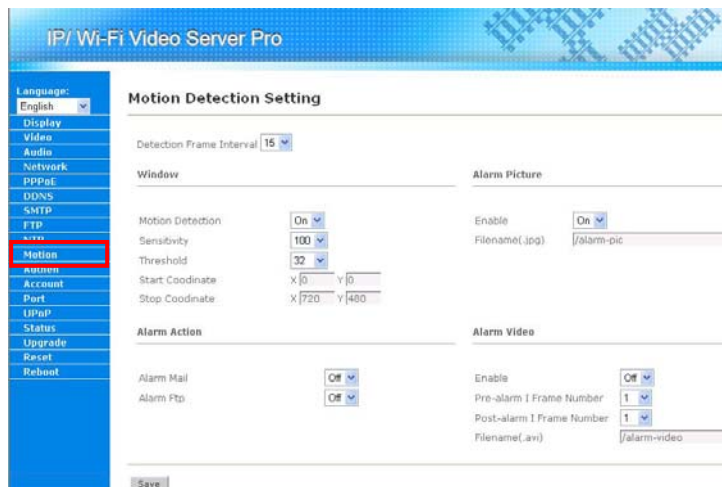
IP/ Wi-Fi Video Server Pro

Language:
English
Display
Video
Audio
Network
PPPoE
DDNS
SMTP
FTP
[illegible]
Motion
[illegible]
Account
Port
UPnP
Status
Upgrade
Reset
Reboot

Motion Detection Setting

Detection Frame Interval 15

Window

Motion Detection On
Sensitivity 100
Threshold 32
Start Coodinate X 0 Y 0
Stop Coodinate X 720 Y 480

Alarm Picture

Enable On
Filename(.jpg) /alarm-pic

Alarm Action

Alarm Mail Off
Alarm Ftp Off

Alarm Video

Enable Off
Pre-alarm I Frame Number 1
Post-alarm I Frame Number 1
Filename(.avi) /alarm-video

Save